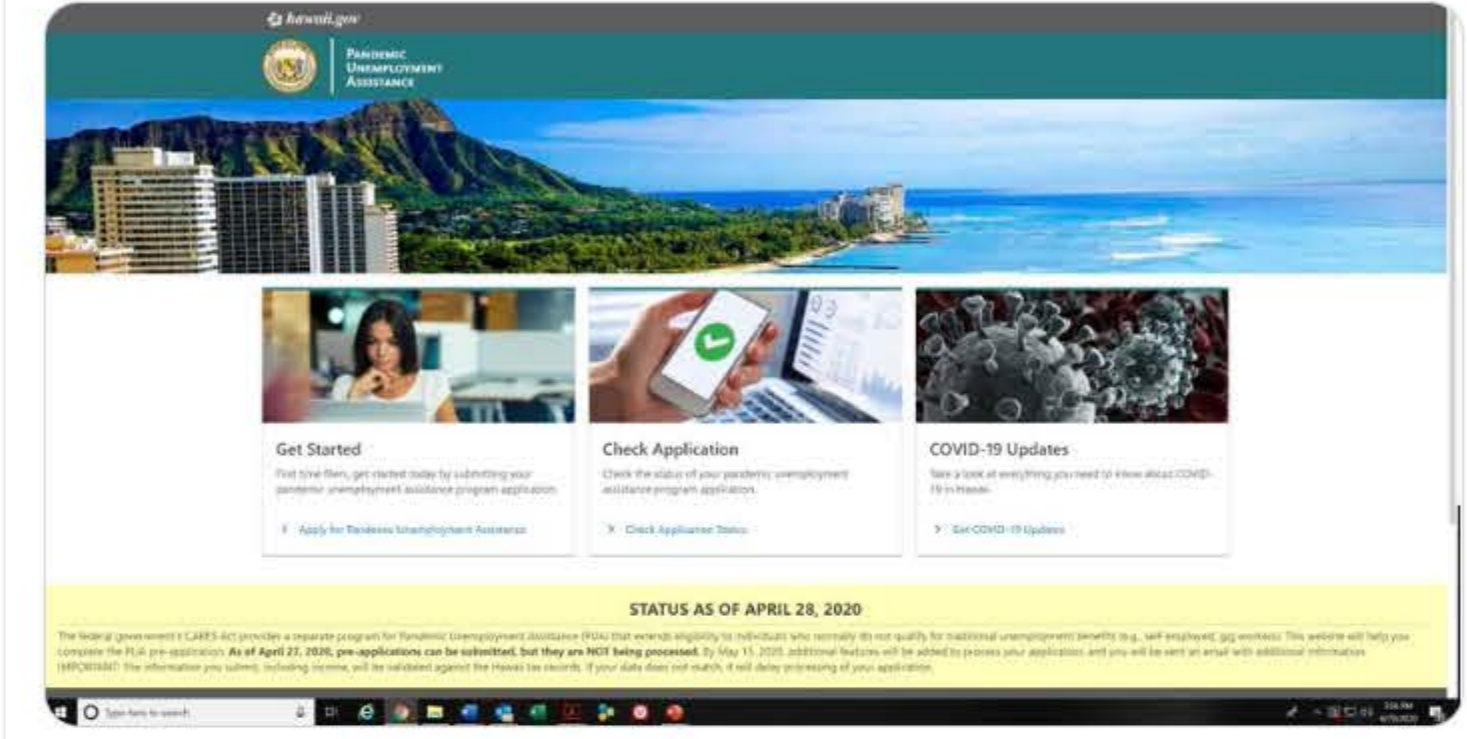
hawaii.gov

Pandemic Unemployment Assistance

Get Started

First time filers, get started today by submitting your pandemic unemployment assistance program application.

> Apply for Pandemic Unemployment Assistance

Check Application

Check the status of your pandemic unemployment assistance program application.

> Check Application Status

COVID-19 Updates

Take a look at everything you need to know about COVID-19 in Hawaii.

> Get COVID-19 Updates

STATUS AS OF APRIL 28, 2020

The federal government's CARES Act provides a separate program for Pandemic Unemployment Assistance (PUA) that extends eligibility to individuals who normally do not qualify for traditional unemployment benefits (e.g., self employed, gig workers). This website will help you complete the PUA pre-application. **As of April 27, 2020, pre-applications can be submitted, but they are NOT being processed.** By May 15, 2020 additional features will be added to process your application and you will be sent an email with additional information. IMPORTANT: The information you submit, including income, will be validated against the Hawaii tax records. If your data does not match, it will delay processing of your application.

Type here to search

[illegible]